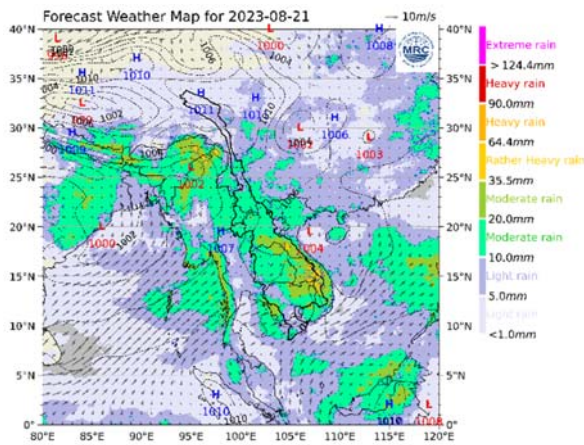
Forecast Weather Map for 2023-08-21

10m/s

MRC

Extreme rain
> 124.4mm
Heavy rain
90.0mm
Heavy rain
64.4mm
Rather Heavy rain
35.5mm
Moderate rain
20.0mm
Moderate rain
10.0mm
Light rain
5.0mm
Light rain
<1.0mm

40°N
35°N
30°N
25°N
20°N
15°N
10°N
5°N
0°

80°E 85°E 90°E 95°E 100°E 105°E 110°E 115°E 120°E

L 1000
H 1008
H 1010
H 1011
L 1009
H 1009
L 1002
H 1011
H 1012
H 1006
L 1005
L 1003
L 1000
H 1007
L 1004
H 1010
H 1010
L 1008
1006
1004
1002